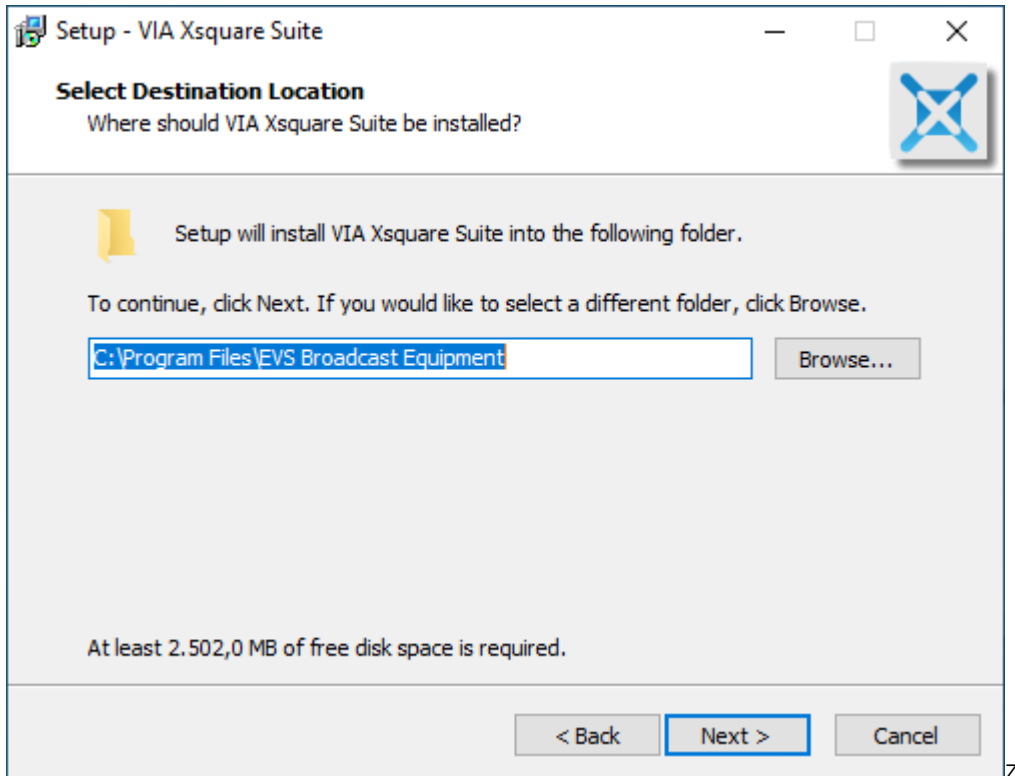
Setup - VIA Xsquare Suite

Select Destination Location
Where should VIA Xsquare Suite be installed?

Setup will install VIA Xsquare Suite into the following folder.

To continue, click Next. If you would like to select a different folder, click Browse.

C:\Program Files\EVS Broadcast Equipment

Browse...

At least 2.502,0 MB of free disk space is required.

< Back

Next >

Cancel